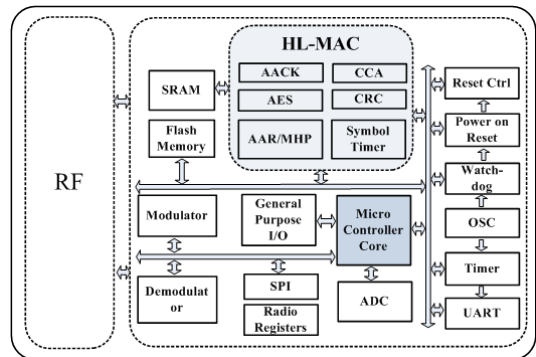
RF

HL-MAC

SRAM

AACK

CCA

AES

CRC

AAR/MHP

Symbol Timer

Flash Memory

Reset Ctrl

Power on Reset

Watch-dog

Modulator

General Purpose I/O

Micro Controller Core

OSC

Timer

Demodulator

SPI

ADC

Radio Registers

UART